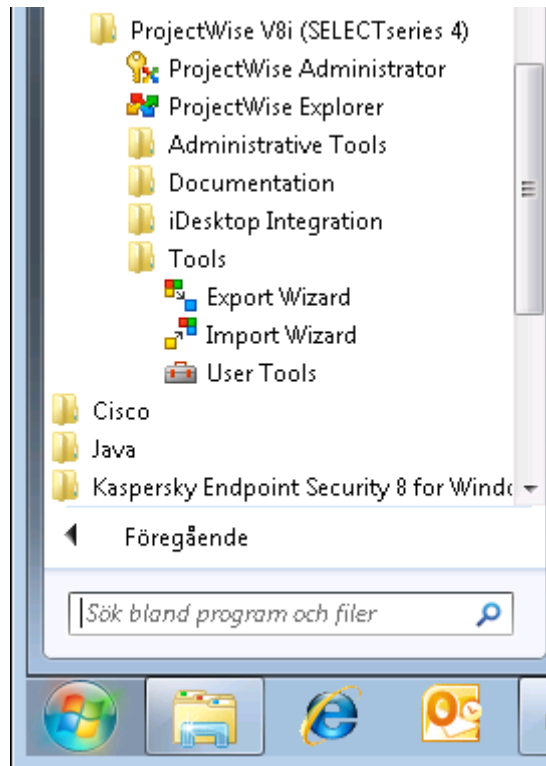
ProjectWise V8i (SELECTseries 4)
ProjectWise Administrator
ProjectWise Explorer
Administrative Tools
Documentation
iDesktop Integration
Tools
Export Wizard
Import Wizard
User Tools
Cisco
Java
Kaspersky Endpoint Security 8 for Windc
Föregående
Sök bland program och filer